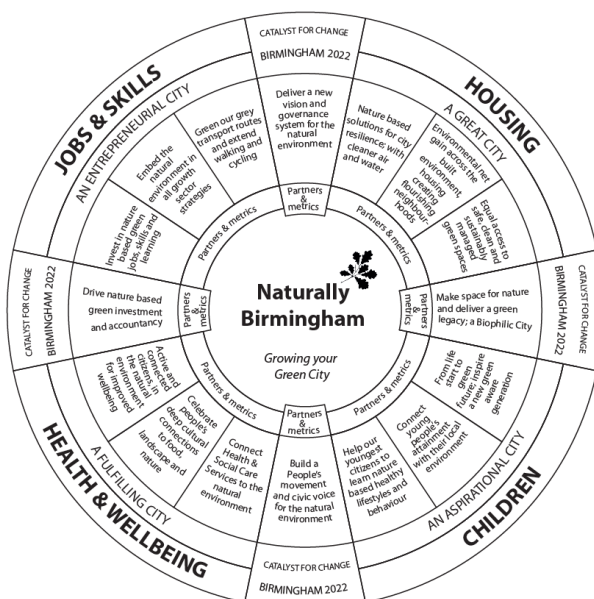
CATALYST FOR CHANGE
BIRMINGHAM 2022

JOBS & SKILLS
AN ENTREPRENEURIAL CITY

HOUSING
A GREAT CITY

Deliver a new vision and governance system for the natural environment

Green our grey transport routes and extend walking and cycling

Embed the natural environment in all growth sector strategies

Nature based solutions for city resilience: with cleaner air and water

Environmental net gain across the built environment, creating housing, flourishing neighbourhoods

Equal access to safe, clean and sustainably managed green spaces

Invest in nature based green jobs, skills and learning

Partners & metrics

Partners & metrics

Partners & metrics

CATALYST FOR CHANGE
BIRMINGHAM 2022

Drive nature based green investment and accountancy

Partners & metrics

Naturally Birmingham

Growing your Green City

Partners & metrics

Make space for nature and deliver a green legacy; a Biophilic City

CATALYST FOR CHANGE
BIRMINGHAM 2022

Active and connected citizens, in the natural environment for improved wellbeing

From life start to green future; inspire a new green aware generation

Partners & metrics

Partners & metrics

Celebrate people's deep cultural connections to food, landscape and nature

Connect Health & Social Care Services to the natural environment

Partners & metrics

Build a People's movement and civic voice for the natural environment

Help our youngest citizens to learn nature based healthy lifestyles and behaviour

Connect young people's attainment with their local environment

HEALTH & WELLBEING
A FULFILLING CITY

CHILDREN
AN ASPIRATIONAL CITY

CATALYST FOR CHANGE
BIRMINGHAM 2022